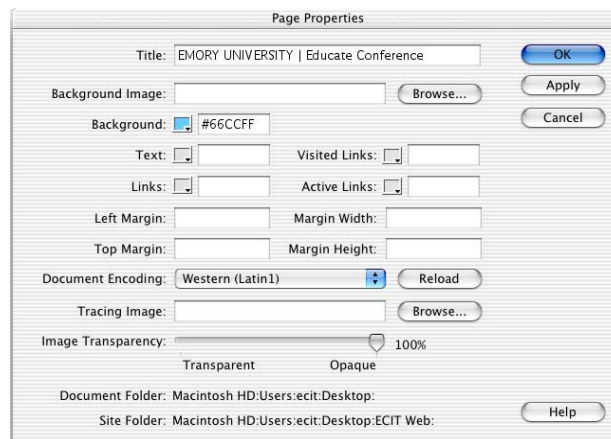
Page Properties

Title: EMORY UNIVERSITY | Educate Conference

OK

Apply

Cancel

Background Image:

Browse...

Background: #66CCFF

Text:

Visited Links:

Links:

Active Links:

Left Margin:

Margin Width:

Top Margin:

Margin Height:

Document Encoding: Western (Latin1)

Reload

Tracing Image:

Browse...

Image Transparency:

100%

Transparent

Opaque

Document Folder: Macintosh HD:Users:ecit:Desktop:

Site Folder: Macintosh HD:Users:ecit:Desktop:ECIT Web:

Help